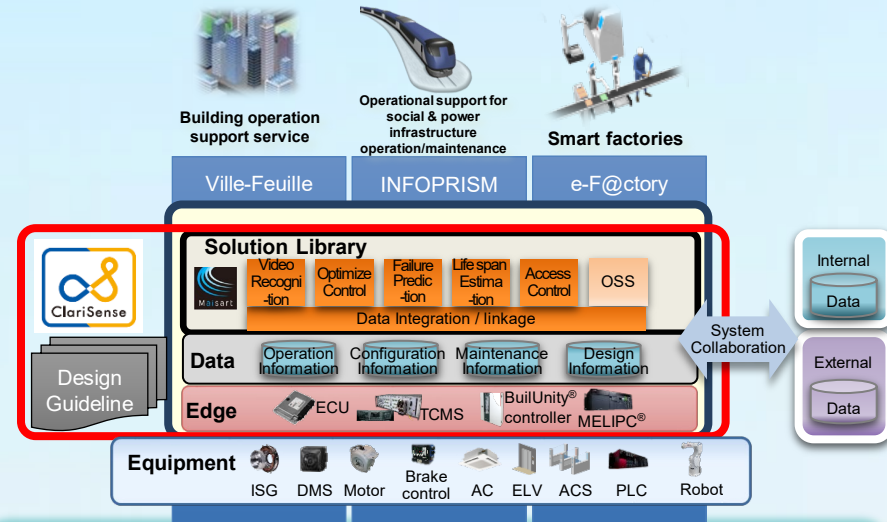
Building operation support service

Operational support for social & power infrastructure operation/maintenance

Smart factories

Ville-Feuille

INFOPRISM

e-F@ctory

ClariSense

Design Guideline

Solution Library

Maisart

Video Recognition

Optimize Control

Failure Prediction

Life span Estimation

Access Control

OSS

Data Integration / linkage

Data

Operation Information

Configuration Information

Maintenance Information

Design Information

Edge

ECU

TCMS

BuilUnity® controller

MELIPC®

System Collaboration

Internal

Data

External

Data

Equipment

ISG

DMS

Motor

Brake control

AC

ELV

ACS

PLC

Robot